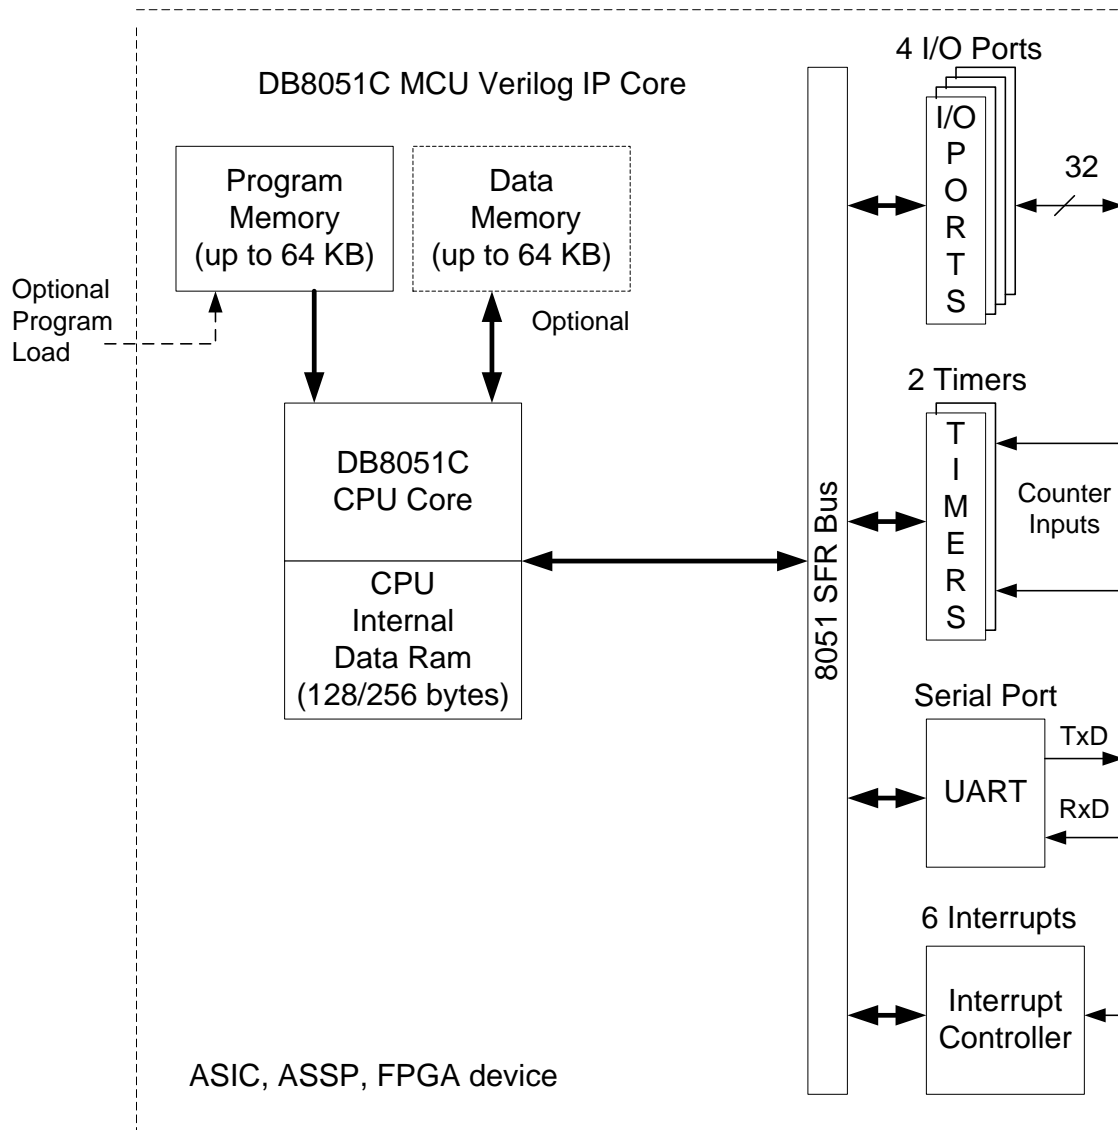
DB8051C MCU Verilog IP Core

Program Memory (up to 64 KB)

Data Memory (up to 64 KB)

Optional Program Load

Optional

DB8051C CPU Core

CPU Internal Data Ram (128/256 bytes)

8051 SFR Bus

4 I/O Ports

I/O PORTS

32

2 Timers

TIMERS

Counter Inputs

Serial Port

UART

TxD

RxD

6 Interrupts

Interrupt Controller

ASIC, ASSP, FPGA device